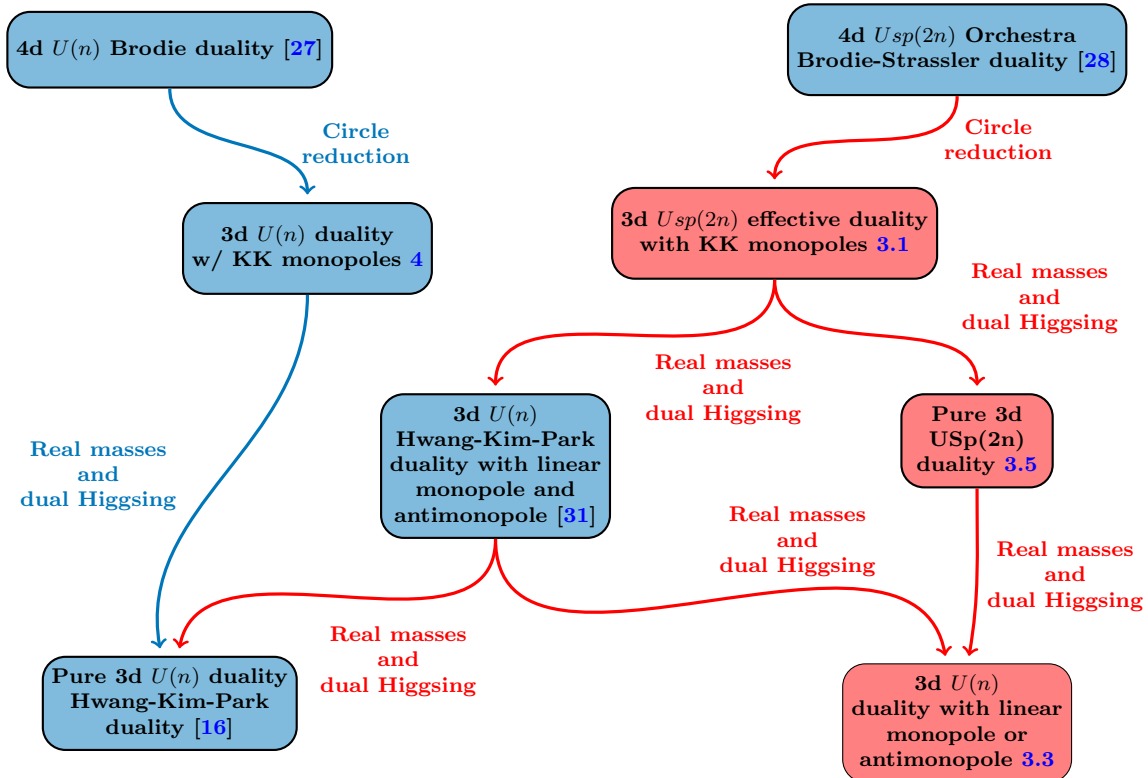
4d $U(n)$ Brodie duality [27]

4d $Usp(2n)$ Orchestra Brodie-Strassler duality [28]

Circle reduction

Circle reduction

3d $U(n)$ duality w/ KK monopoles 4

3d $Usp(2n)$ effective duality with KK monopoles 3.1

Real masses and dual Higgsing

Real masses and dual Higgsing

3d $U(n)$ Hwang-Kim-Park duality with linear monopole and antimonopole [31]

Pure 3d USp(2n) duality 3.5

Real masses and dual Higgsing

Real masses and dual Higgsing

Real masses and dual Higgsing

Real masses and dual Higgsing

Pure 3d $U(n)$ duality Hwang-Kim-Park duality [16]

3d $U(n)$ duality with linear monopole or antimonopole 3.3